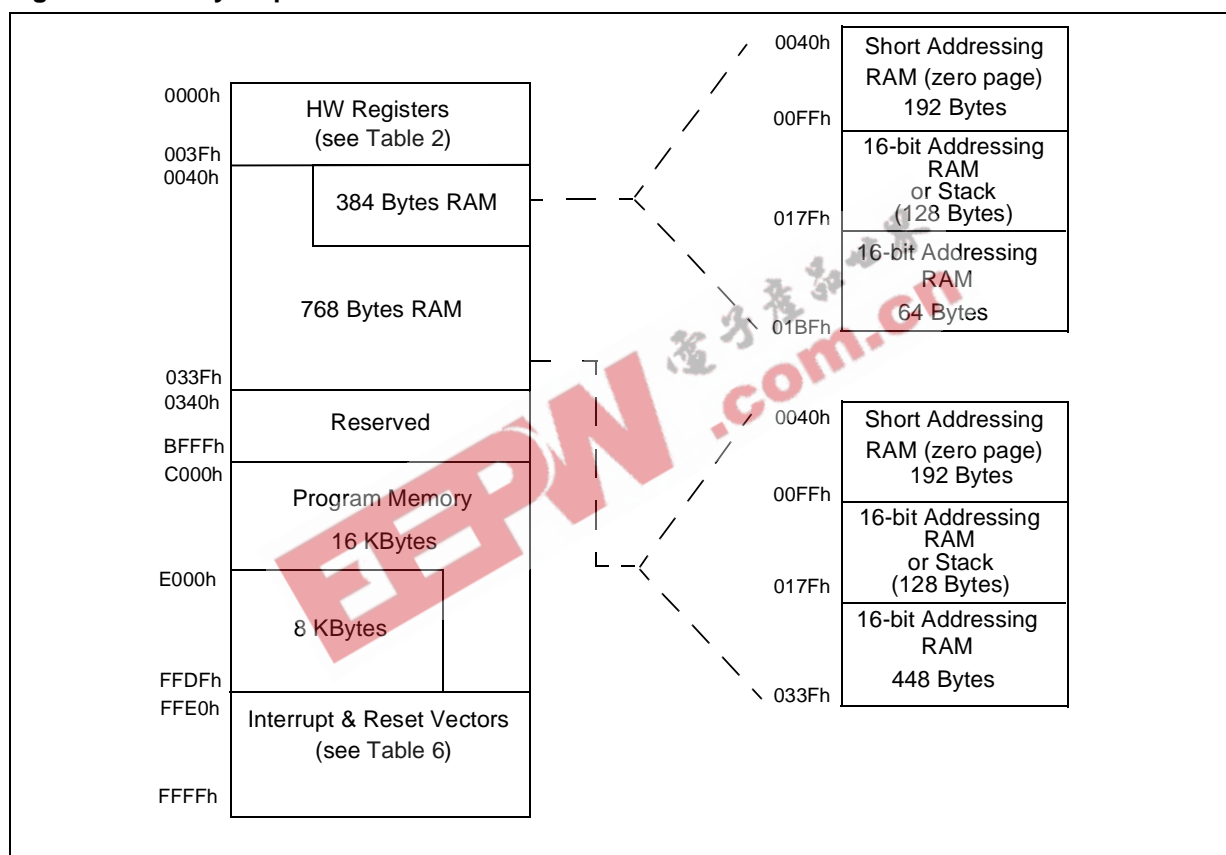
0000h
HW Registers
(see Table 2)
003Fh
0040h
384 Bytes RAM
768 Bytes RAM
033Fh
0340h
Reserved
BFFFh
C000h
Program Memory
16 KBytes
E000h
8 KBytes
FFDFh
FFE0h
Interrupt & Reset Vectors
(see Table 6)
FFFFh

0040h
Short Addressing RAM (zero page) 192 Bytes
00FFh
16-bit Addressing RAM or Stack (128 Bytes)
017Fh
16-bit Addressing RAM 64 Bytes
01BFh

0040h
Short Addressing RAM (zero page) 192 Bytes
00FFh
16-bit Addressing RAM or Stack (128 Bytes)
017Fh
16-bit Addressing RAM 448 Bytes
033Fh

电子产品世界
EEPW .com.cn